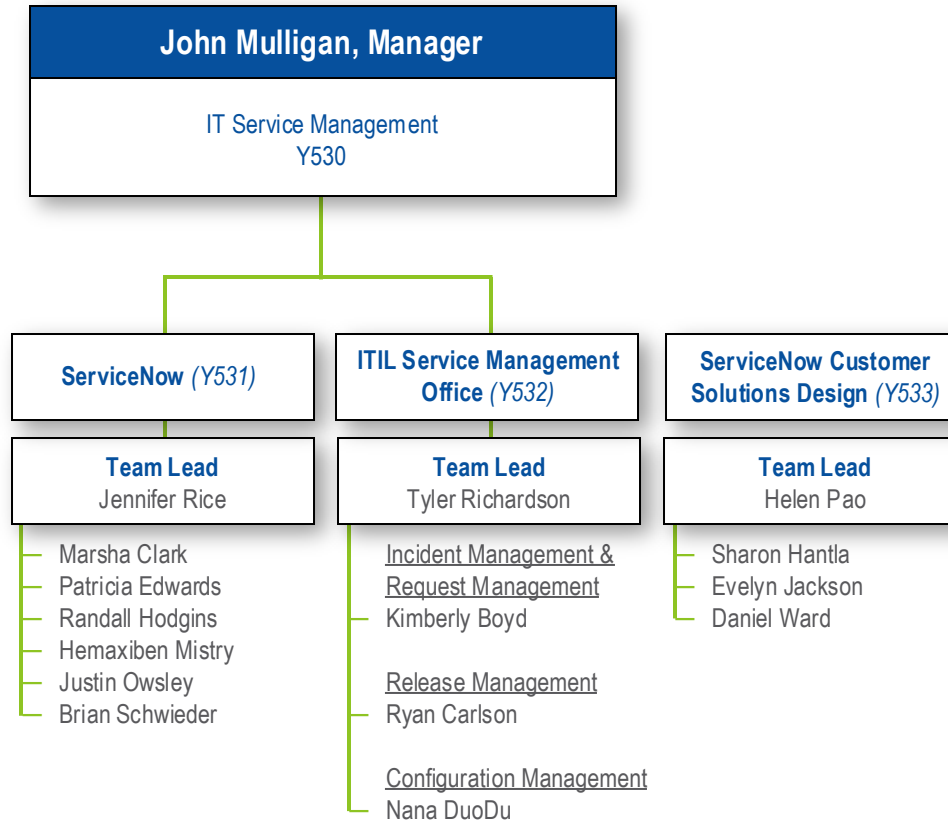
John Mulligan, Manager

IT Service Management
Y530

ServiceNow *(Y531)*

Team Lead
Jennifer Rice

Marsha Clark
Patricia Edwards
Randall Hodgins
Hemaxiben Mistry
Justin Owsley
Brian Schwieder

ITIL Service Management Office *(Y532)*

Team Lead
Tyler Richardson

Incident Management & Request Management
Kimberly Boyd

Release Management
Ryan Carlson

Configuration Management
Nana DuoDu

ServiceNow Customer Solutions Design *(Y533)*

Team Lead
Helen Pao

Sharon Hantla
Evelyn Jackson
Daniel Ward